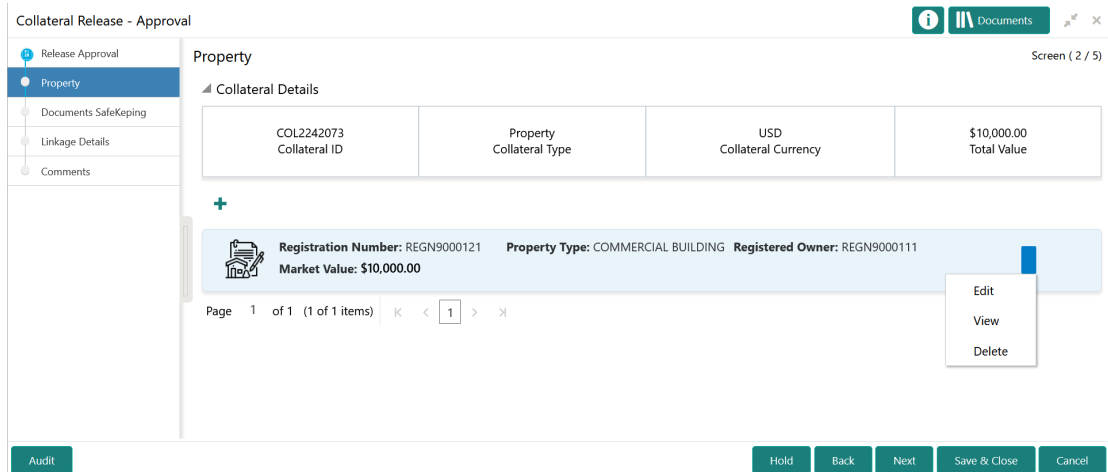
Collateral Release - Approval

Documents

Release Approval

Property

Documents SafeKeping

Linkage Details

Comments

Property

Screen ( 2 / 5)

Collateral Details

| COL2242073 Collateral ID | Property Collateral Type | USD Collateral Currency | $10,000.00 Total Value |
|---|---|---|---|

+

Registration Number: REGN9000121 Property Type: COMMERCIAL BUILDING Registered Owner: REGN9000111

Market Value: $10,000.00

Edit

View

Delete

Page 1 of 1 (1 of 1 items) 1

Audit

Hold Back Next Save & Close Cancel